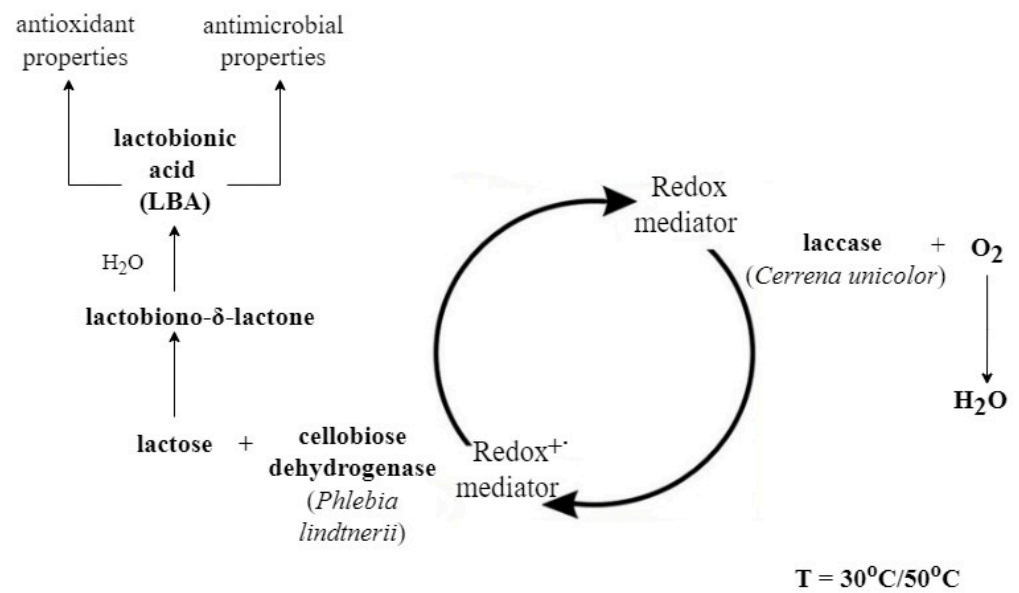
antioxidant properties

antimicrobial properties

lactobionic acid (LBA)

$H_2O$

lactobiono-δ-lactone

lactose + cellobiose dehydrogenase (Phlebia lindtnerii)

Redox mediator

laccase (Cerrena unicolor) + $O_2$

$H_2O$

Redox$^{+\cdot}$ mediator

T = $30^oC/50^oC$